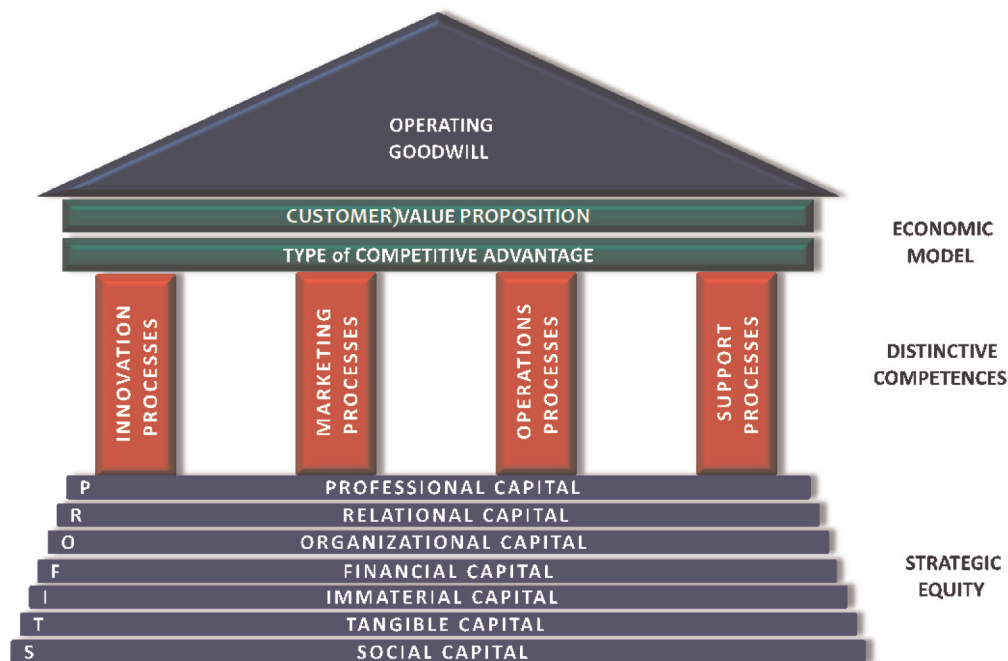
OPERATING GOODWILL

CUSTOMER)VALUE PROPOSITION

TYPE of COMPETITIVE ADVANTAGE

ECONOMIC MODEL

INNOVATION PROCESSES

MARKETING PROCESSES

OPERATIONS PROCESSES

SUPPORT PROCESSES

DISTINCTIVE COMPETENCES

P PROFESSIONAL CAPITAL

R RELATIONAL CAPITAL

O ORGANIZATIONAL CAPITAL

F FINANCIAL CAPITAL

I IMMATERIAL CAPITAL

T TANGIBLE CAPITAL

S SOCIAL CAPITAL

STRATEGIC EQUITY